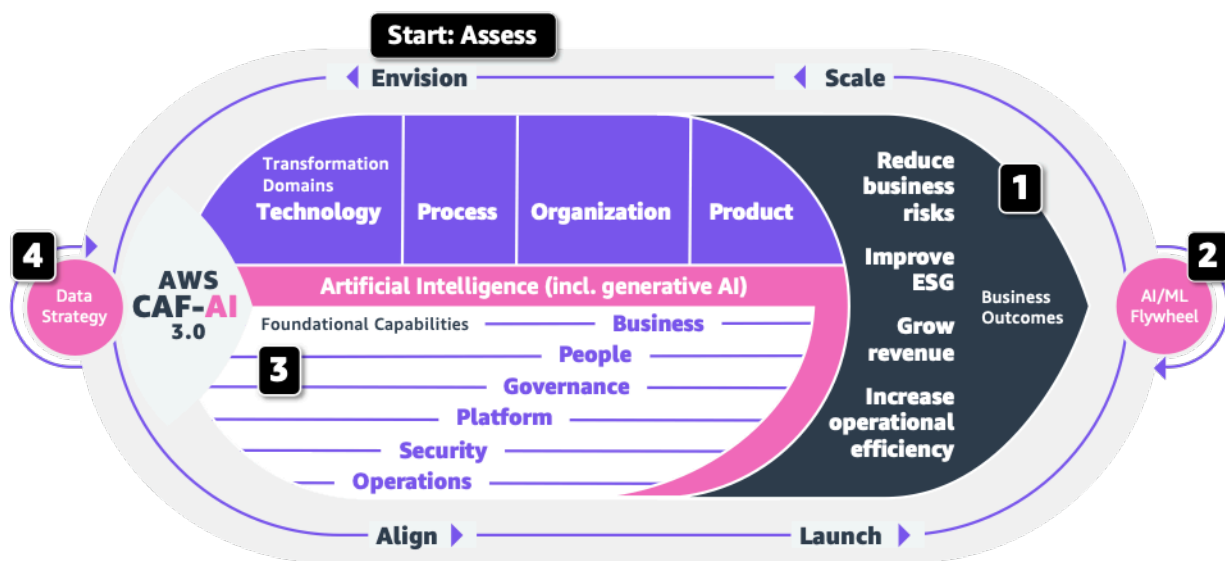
Start: Assess

Envision

Scale

Transformation Domains
Technology

Process

Organization

Product

Reduce business risks

Improve ESG

Grow revenue

Increase operational efficiency

1

Business Outcomes

2

AI/ML Flywheel

4

Data Strategy

AWS CAF-AI 3.0

Artificial Intelligence (incl. generative AI)

Foundational Capabilities

Business

People

Governance

Platform

Security

Operations

3

Align

Launch